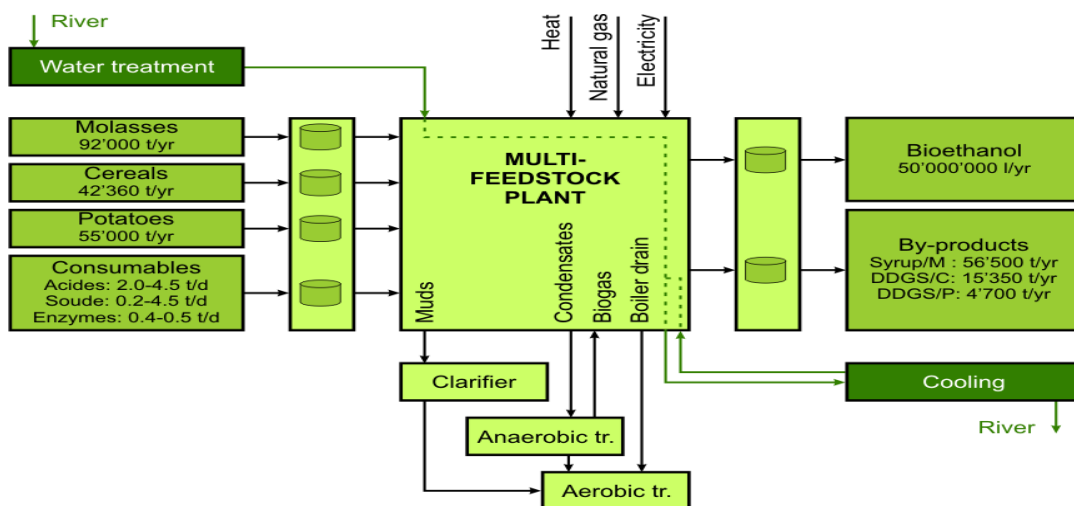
River

Water treatment

Heat

Natural gas

Electricity

Molasses
92'000 t/yr

Cereals
42'360 t/yr

Potatoes
55'000 t/yr

Consumables
Acides: 2.0-4.5 t/d
Soude: 0.2-4.5 t/d
Enzymes: 0.4-0.5 t/d

MULTI-FEEDSTOCK PLANT

Muds

Condensates

Biogas

Boiler drain

Bioethanol
50'000'000 l/yr

By-products
Syrup/M : 56'500 t/yr
DDGS/C: 15'350 t/yr
DDGS/P: 4'700 t/yr

Clarifier

Cooling

River

Anaerobic tr.

Aerobic tr.